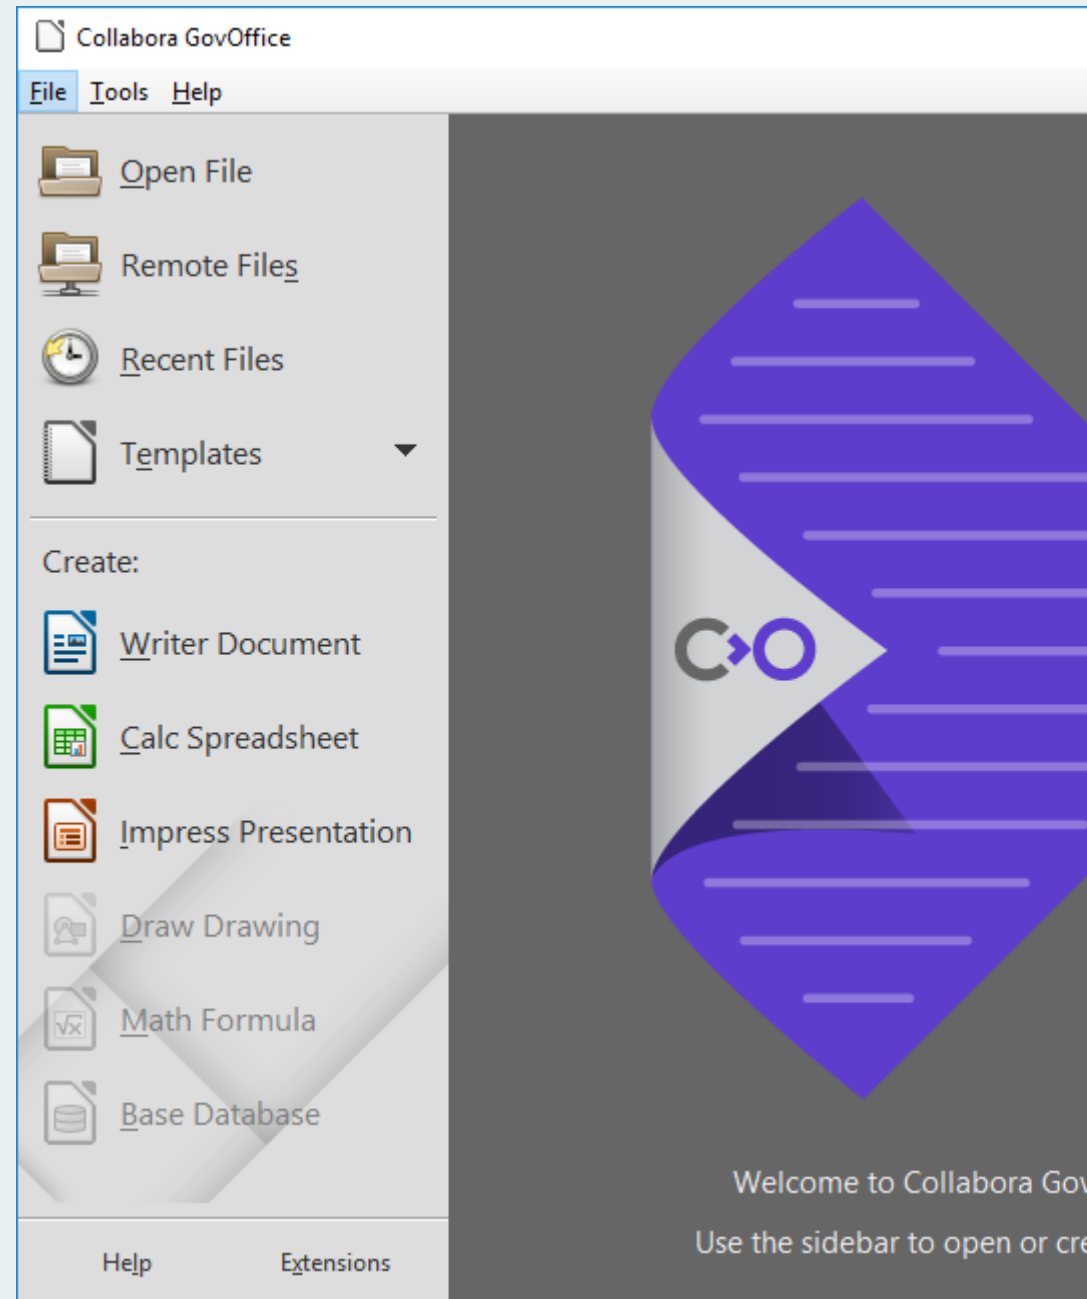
Collabora GovOffice

File Tools Help

Open File

Remote Files

Recent Files

Templates

Create:

Writer Document

Calc Spreadsheet

Impress Presentation

Draw Drawing

Math Formula

Base Database

Help Extensions

Welcome to Collabora Gov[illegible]

Use the sidebar to open or cre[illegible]